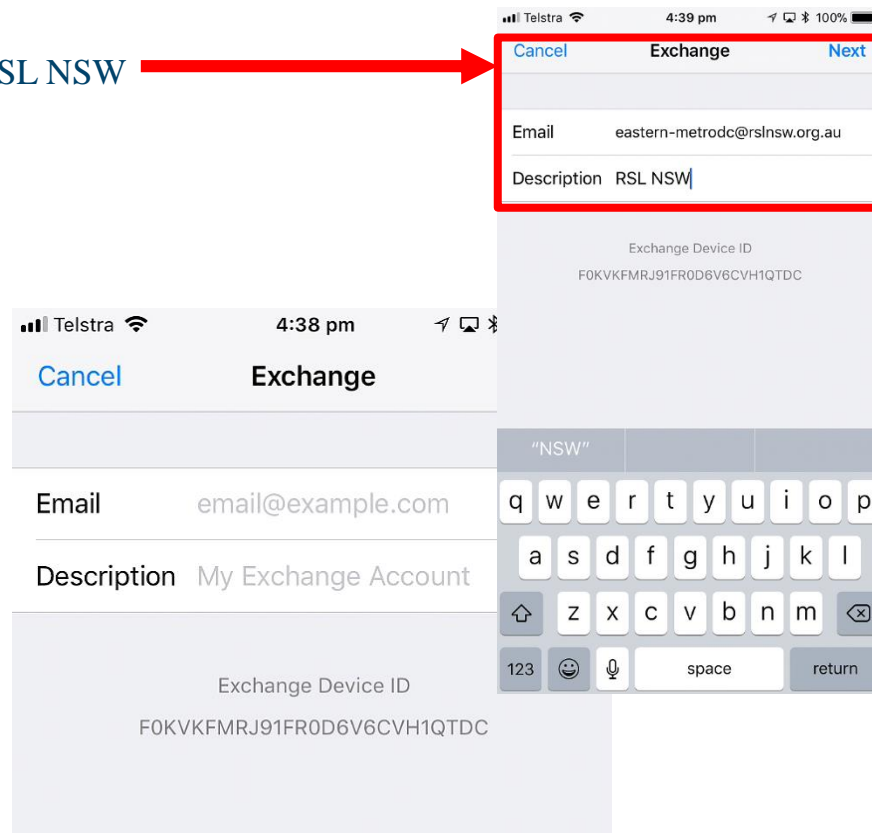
SL NSW

Telstra 4:39 pm 100%

Cancel Exchange Next

Email eastern-metrodc@rslnsw.org.au

Description RSL NSW

Exchange Device ID
F0KVKFMRJ91FR0D6V6CVH1QTDC

"NSW"

q w e r t y u i o p
a s d f g h j k l
z x c v b n m
123 space return

Telstra 4:38 pm

Cancel Exchange

Email email@example.com

Description My Exchange Account

Exchange Device ID
F0KVKFMRJ91FR0D6V6CVH1QTDC